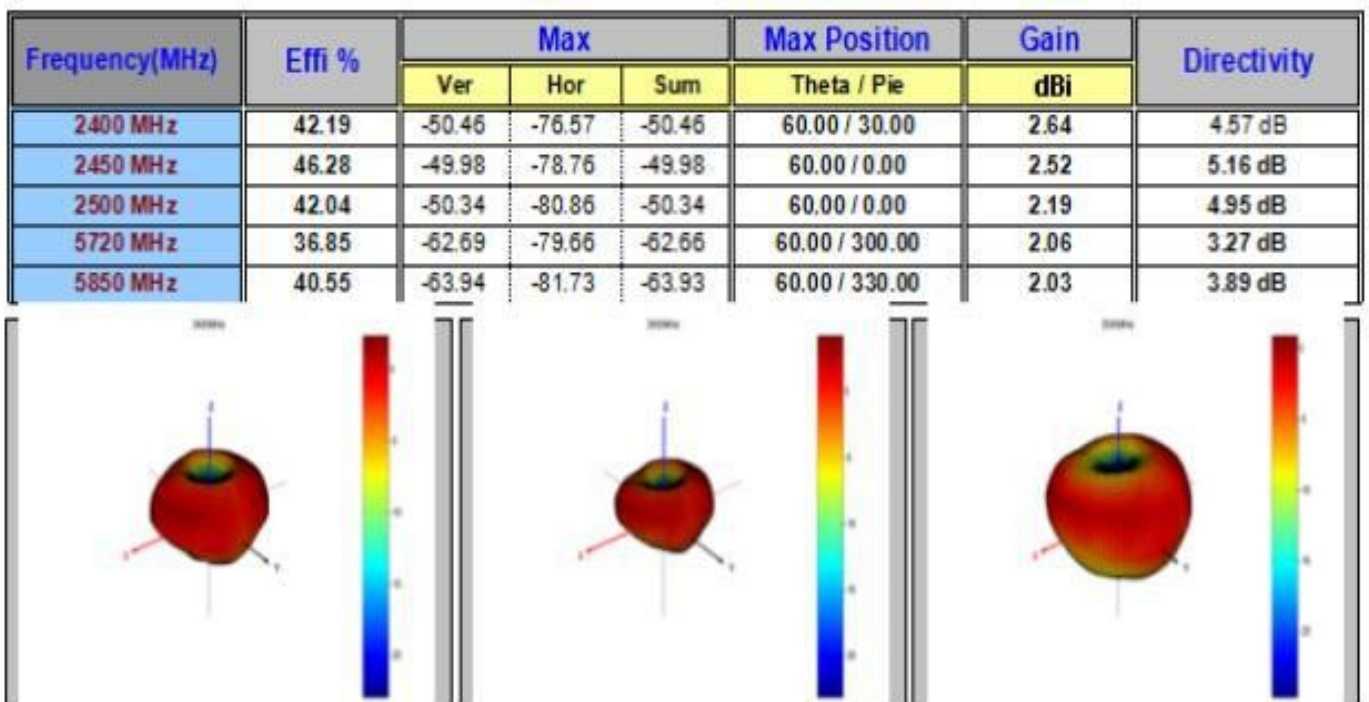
| Frequency(MHz) | Effi % | Max Ver | Max Hor | Max Sum | Max Position Theta / Pie | Gain dBi | Directivity |
|---|---|---|---|---|---|---|---|
| 2400 MHz | 42.19 | -50.46 | -76.57 | -50.46 | 60.00 / 30.00 | 2.64 | 4.57 dB |
| 2450 MHz | 46.28 | -49.98 | -78.76 | -49.98 | 60.00 / 0.00 | 2.52 | 5.16 dB |
| 2500 MHz | 42.04 | -50.34 | -80.86 | -50.34 | 60.00 / 0.00 | 2.19 | 4.95 dB |
| 5720 MHz | 36.85 | -62.69 | -79.66 | -62.66 | 60.00 / 300.00 | 2.06 | 3.27 dB |
| 5850 MHz | 40.55 | -63.94 | -81.73 | -63.93 | 60.00 / 330.00 | 2.03 | 3.89 dB |

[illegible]

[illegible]

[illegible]